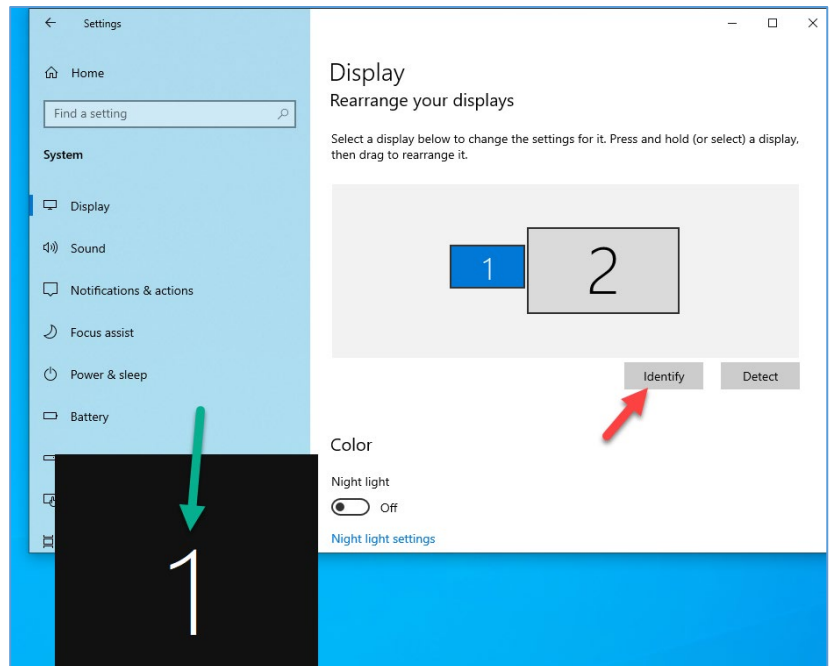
Settings

Home

Find a setting

System

Display

Sound

Notifications & actions

Focus assist

Power & sleep

Battery

Display

Rearrange your displays

Select a display below to change the settings for it. Press and hold (or select) a display, then drag to rearrange it.

1

2

Identify

Detect

Color

Night light

Off

Night light settings

1